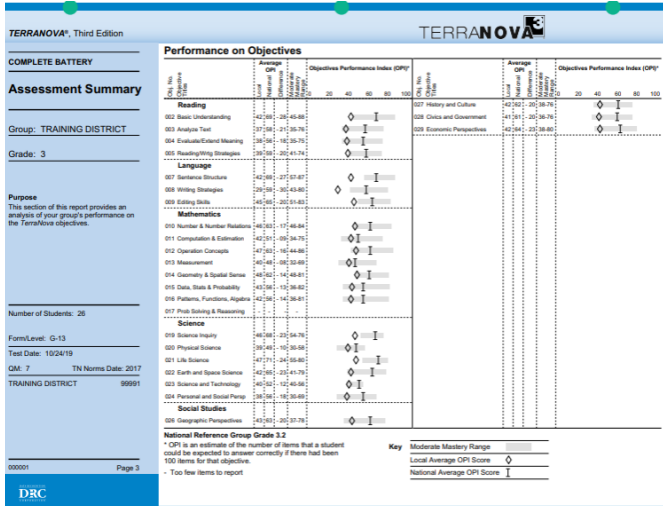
TERRANOVA®, Third Edition

TERRANOVA³

COMPLETE BATTERY

Assessment Summary

Group: TRAINING DISTRICT

Grade: 3

Purpose
This section of this report provides an analysis of your group's performance on the TerraNova objectives.

Number of Students: 26

Form/Level: G-13

Test Date: 10/24/19

QM: 7 TN Norms Date: 2017

TRAINING DISTRICT 99991

000001 Page 3

DRC

Performance on Objectives

| Obj. No. Objective Titles | Local | National | Difference | Moderate Mastery Range |
|---|---|---|---|---|
| **Reading** | | | | |
| 002 Basic Understanding | 43 | 68 | -26 | 45-68 |
| 003 Analyze Text | 37 | 58 | -21 | 35-76 |
| 004 Evaluate/Extend Meaning | 38 | 56 | -18 | 35-70 |
| 005 Reading/Writing Strategies | 38 | 58 | -20 | 41-74 |
| **Language** | | | | |
| 007 Sentence Structure | 42 | 68 | -27 | 57-87 |
| 008 Writing Strategies | 29 | 59 | -30 | 43-80 |
| 009 Editing Skills | 45 | 65 | -20 | 51-83 |
| **Mathematics** | | | | |
| 010 Number & Number Relations | 46 | 63 | -17 | 46-64 |
| 011 Computation & Estimation | 42 | 51 | -09 | 34-75 |
| 012 Operation Concepts | 47 | 63 | -16 | 44-86 |
| 013 Measurement | 40 | 48 | -08 | 32-69 |
| 014 Geometry & Spatial Sense | 48 | 62 | -14 | 48-81 |
| 015 Data, Stats & Probability | 43 | 56 | -13 | 36-82 |
| 016 Patterns, Functions, Algebra | 42 | 58 | -14 | 38-81 |
| 017 Prob Solving & Reasoning | - | - | - | - |
| **Science** | | | | |
| 019 Science Inquiry | 46 | 68 | -23 | 54-76 |
| 020 Physical Science | 39 | 49 | -10 | 30-58 |
| 021 Life Science | 47 | 71 | -24 | 55-80 |
| 022 Earth and Space Science | 42 | 65 | -23 | 41-79 |
| 023 Science and Technology | 40 | 52 | -12 | 40-58 |
| 024 Personal and Social Persp | 38 | 56 | -18 | 30-69 |
| **Social Studies** | | | | |
| 026 Geographic Perspectives | 43 | 63 | -20 | 37-78 |

| Obj. No. Objective Titles | Local | National | Difference | Moderate Mastery Range |
|---|---|---|---|---|
| 027 History and Culture | 42 | 62 | -20 | 38-76 |
| 028 Civics and Government | 41 | 61 | -20 | 38-76 |
| 029 Economic Perspectives | 42 | 64 | -23 | 38-80 |

Objectives Performance Index (OPI)*
0 20 40 60 80 100

Objectives Performance Index (OPI)*
0 20 40 60 80 100

Average OPI

National Reference Group Grade 3.2
* OPI is an estimate of the number of items that a student could be expected to answer correctly if there had been 100 items for that objective.
- Too few items to report

Key
Moderate Mastery Range
Local Average OPI Score
National Average OPI Score